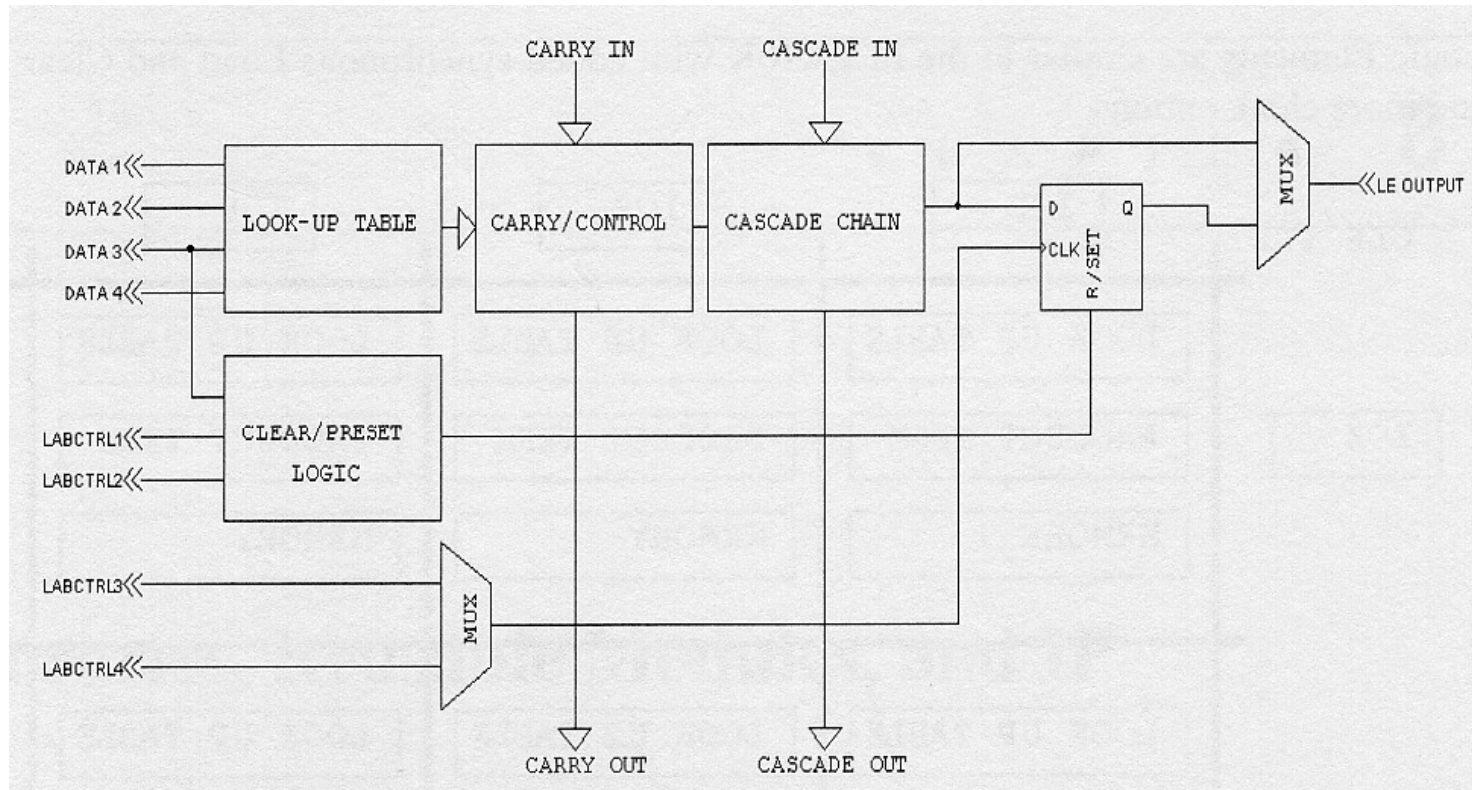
CARRY IN

CASCADE IN

DATA 1

DATA 2

DATA 3

DATA 4

LOOK-UP TABLE

CARRY/CONTROL

CASCADE CHAIN

D

Q

CLK

R/SET

MUX

LE OUTPUT

LABCTRL1

LABCTRL2

CLEAR/PRESET LOGIC

LABCTRL3

LABCTRL4

MUX

CARRY OUT

CASCADE OUT